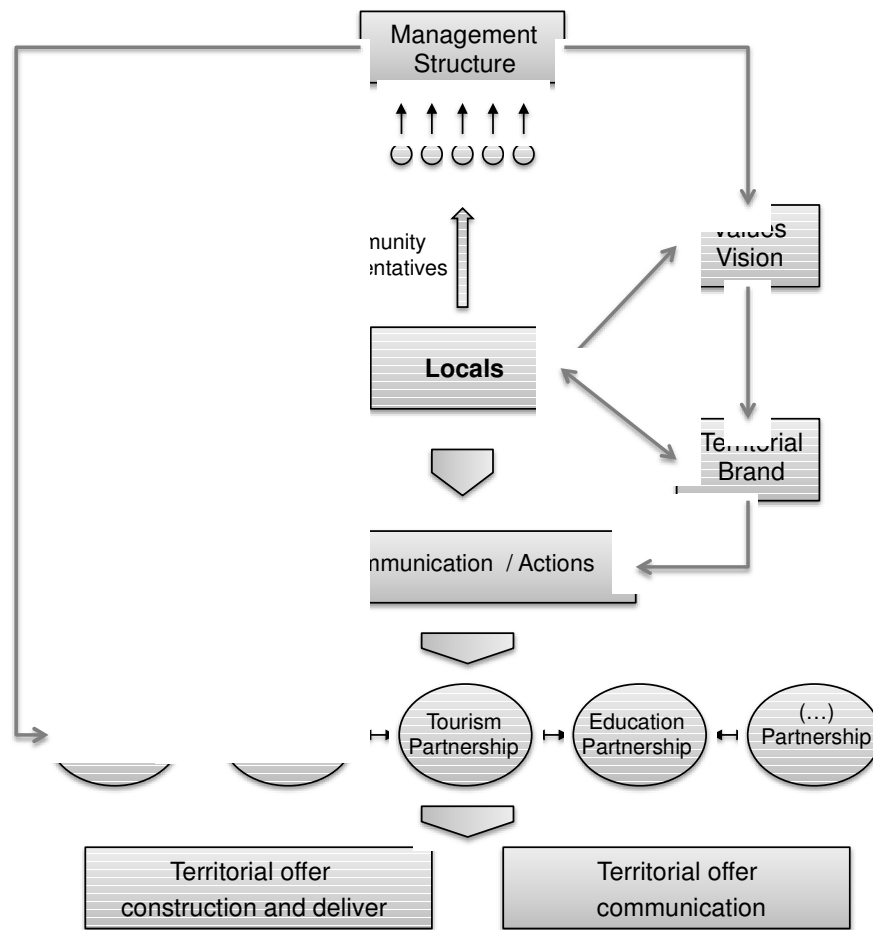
Management Structure

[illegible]unity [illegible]entatives

Values Vision

Locals

Territorial Brand

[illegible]nmunication / Actions

Tourism Partnership

Education Partnership

(…) Partnership

Territorial offer construction and deliver

Territorial offer communication